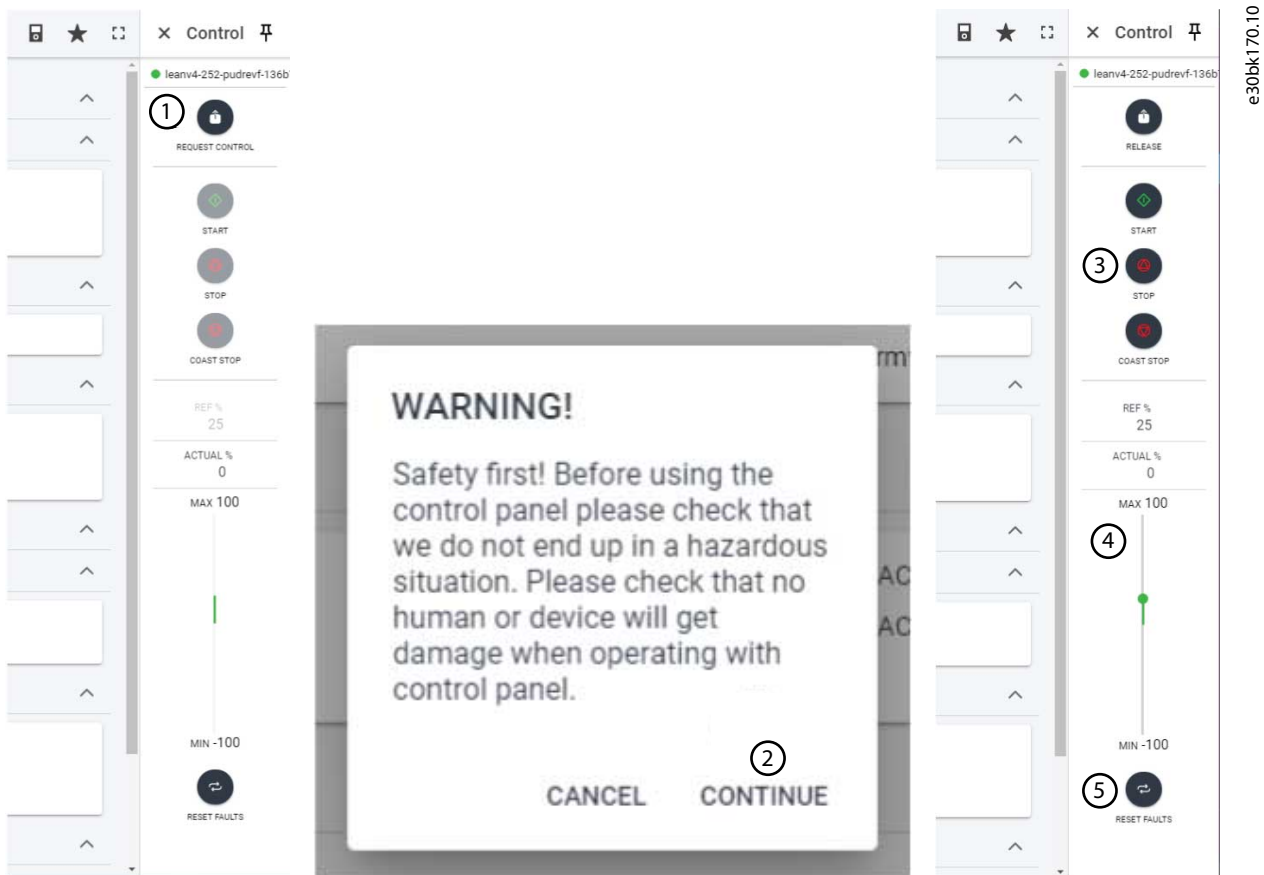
× Control

leanv4-252-pudrevf-136b

1

REQUEST CONTROL

START

STOP

COAST STOP

REF %
25

ACTUAL %
0

MAX 100

MIN -100

RESET FAULTS

rm

AC

AC

WARNING!

Safety first! Before using the control panel please check that we do not end up in a hazardous situation. Please check that no human or device will get damage when operating with control panel.

2

CANCEL CONTINUE

× Control

leanv4-252-pudrevf-136b

RELEASE

START

3

STOP

COAST STOP

REF %
25

ACTUAL %
0

MAX 100

4

MIN -100

5

RESET FAULTS

e30bk170.10